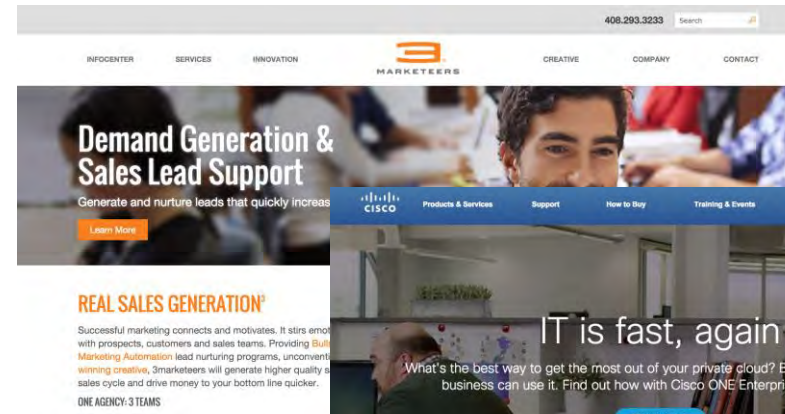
408.293.3233 Search

INFOCENTER SERVICES INNOVATION

3 MARKETEERS

CREATIVE COMPANY CONTACT

Demand Generation & Sales Lead Support

Generate and nurture leads that quickly increas

Learn More

REAL SALES GENERATION³

Successful marketing connects and motivates. It stirs emot with prospects, customers and sales teams. Providing Bull Marketing Automation lead nurturing programs, unconventi winning creative, 3marketeers will generate higher quality s sales cycle and drive money to your bottom line quicker.

ONE AGENCY: 3 TEAMS

CISCO Products & Services Support How to Buy Training & Events

IT is fast, again

What's the best way to get the most out of your private cloud? E business can use it. Find out how with Cisco ONE Enterpri